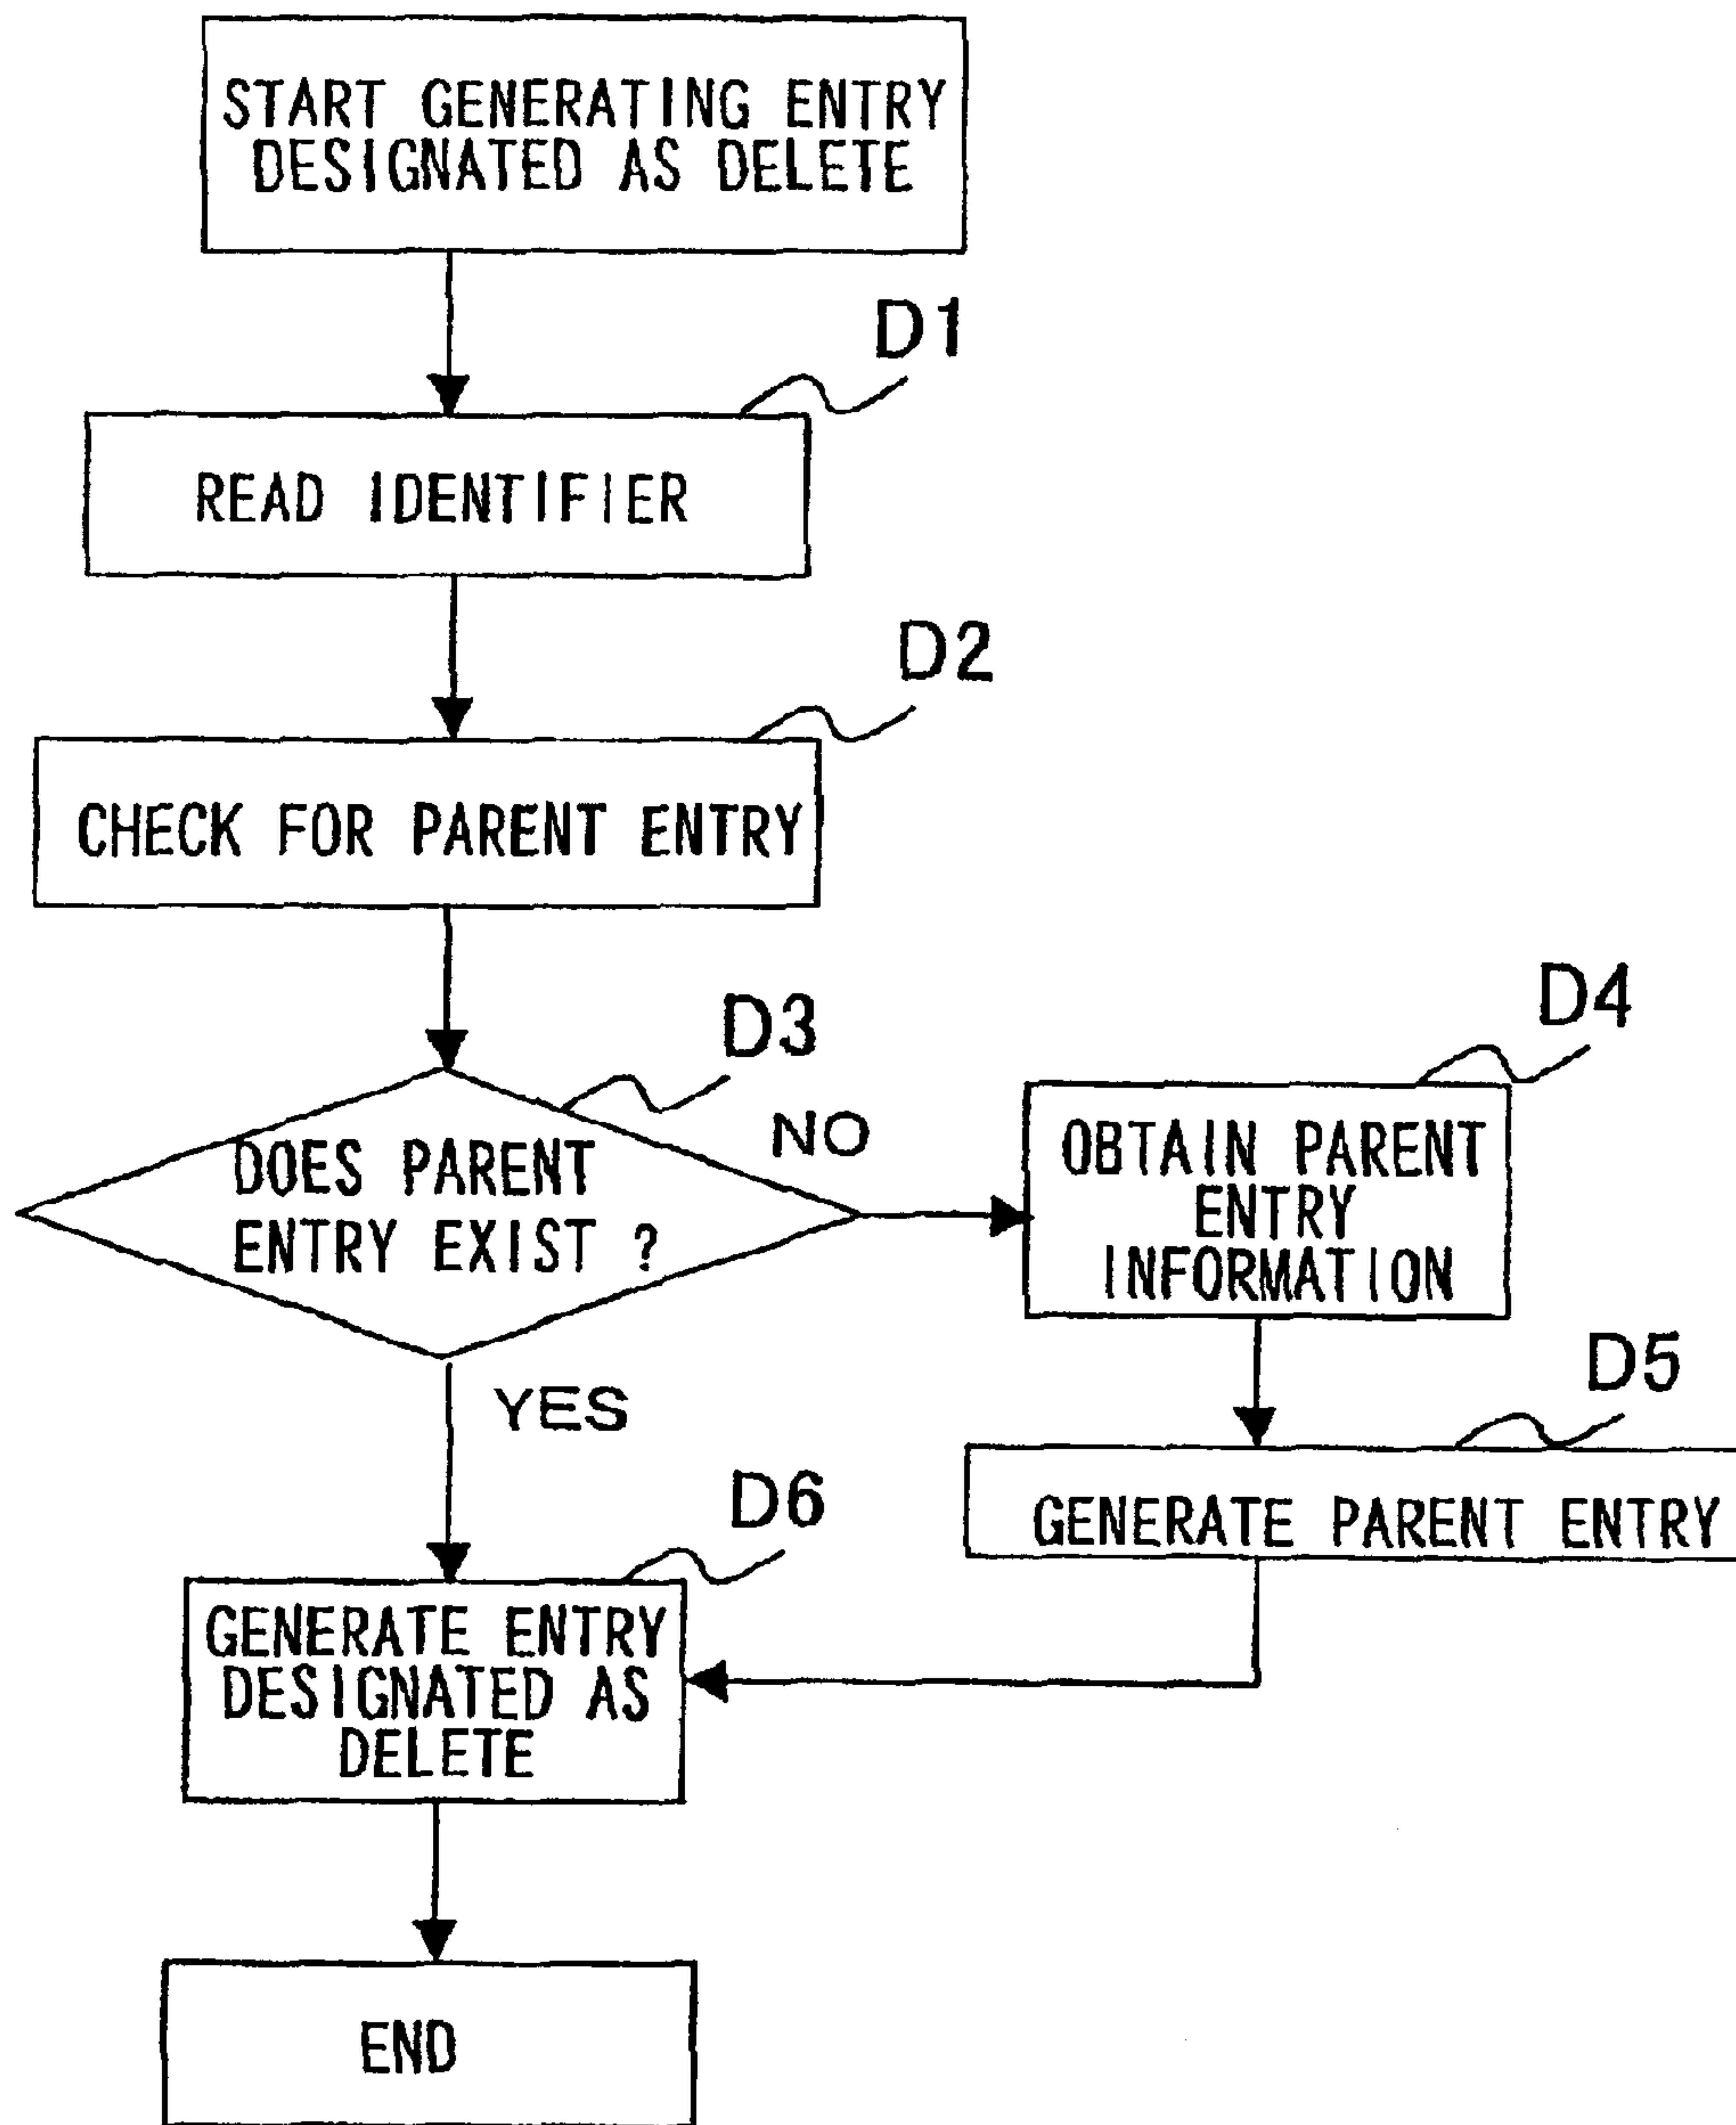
START GENERATING ENTRY DESIGNATED AS DELETE

D1

READ IDENTIFIER

D2

CHECK FOR PARENT ENTRY

D3

DOES PARENT ENTRY EXIST ?

NO

D4

OBTAIN PARENT ENTRY INFORMATION

D5

GENERATE PARENT ENTRY

YES

D6

GENERATE ENTRY DESIGNATED AS DELETE

END